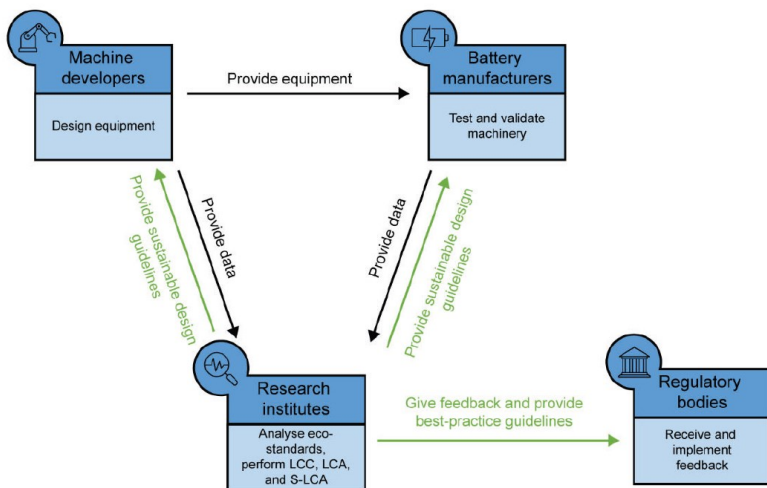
Machine developers

Design equipment

Provide equipment

Battery manufacturers

Test and validate machinery

Provide sustainable design guidelines

Provide data

Provide data

Provide sustainable design guidelines

Research institutes

Analyse eco-standards, perform LCC, LCA, and S-LCA

Give feedback and provide best-practice guidelines

Regulatory bodies

Receive and implement feedback